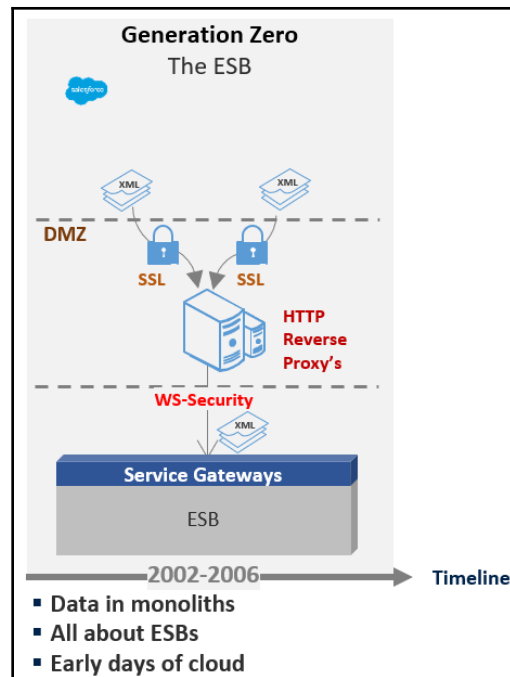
Generation Zero
The ESB

salesforce

XML

XML

DMZ

SSL

SSL

HTTP Reverse Proxy's

WS-Security

XML

Service Gateways

ESB

2002-2006

Timeline

▪ Data in monoliths
▪ All about ESBs
▪ Early days of cloud